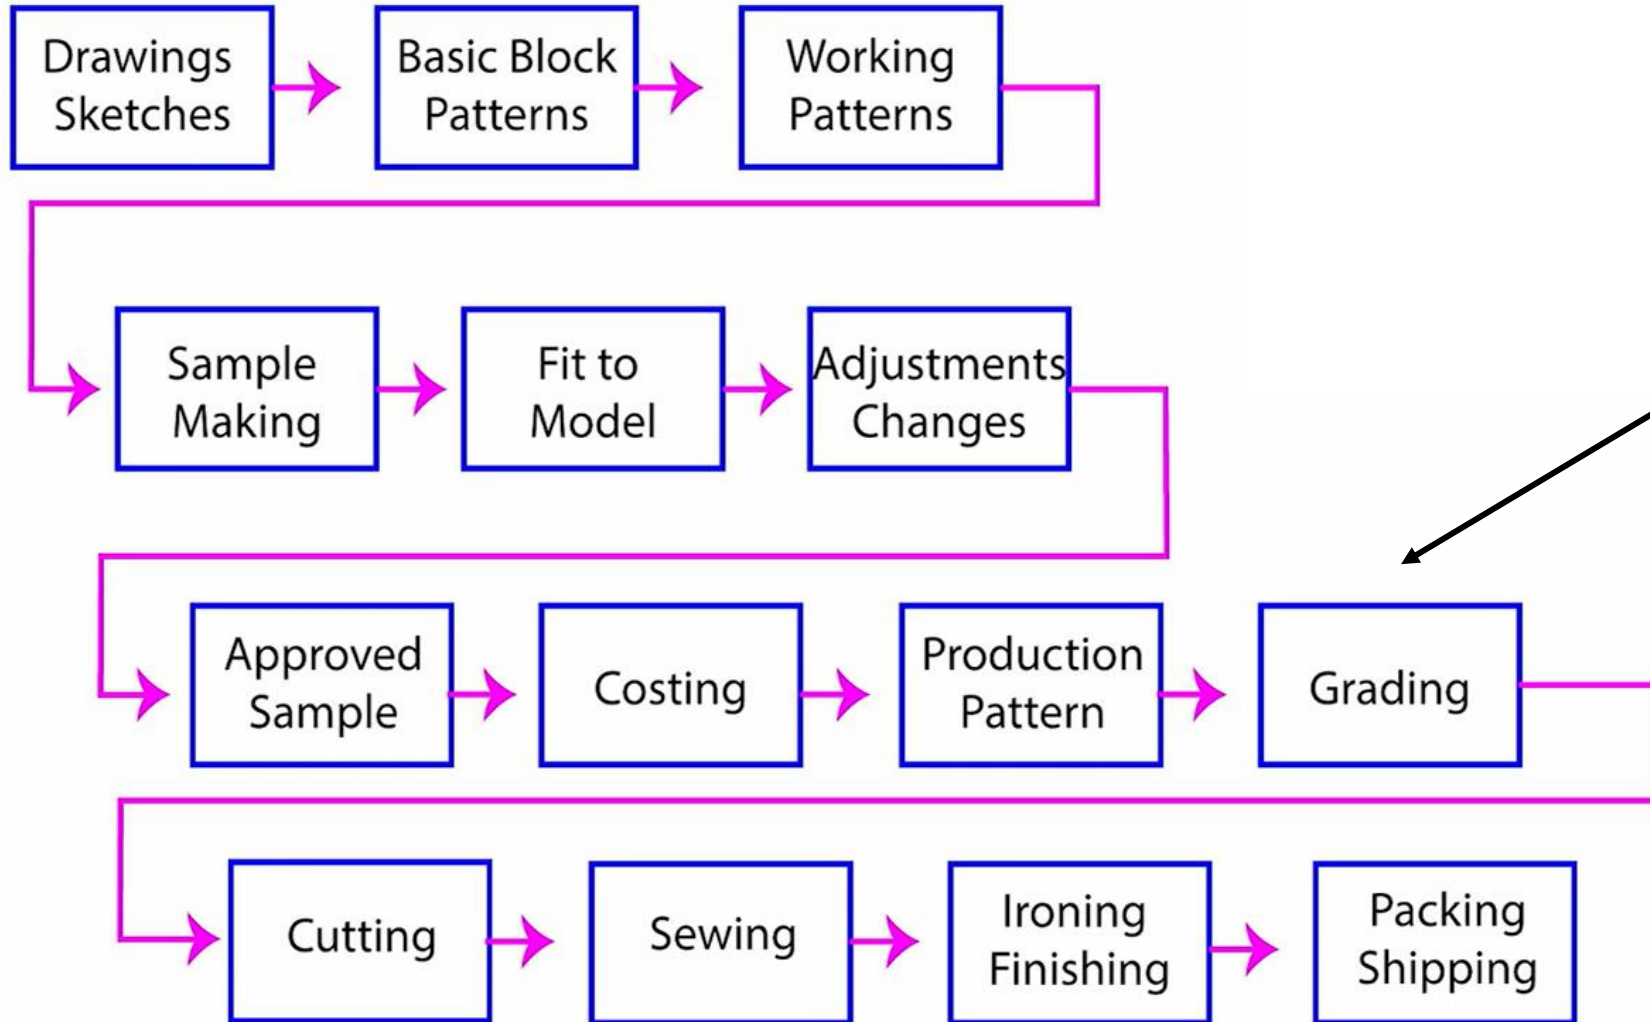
Drawings Sketches

Basic Block Patterns

Working Patterns

Sample Making

Fit to Model

Adjustments Changes

Approved Sample

Costing

Production Pattern

Grading

Cutting

Sewing

Ironing Finishing

Packing Shipping